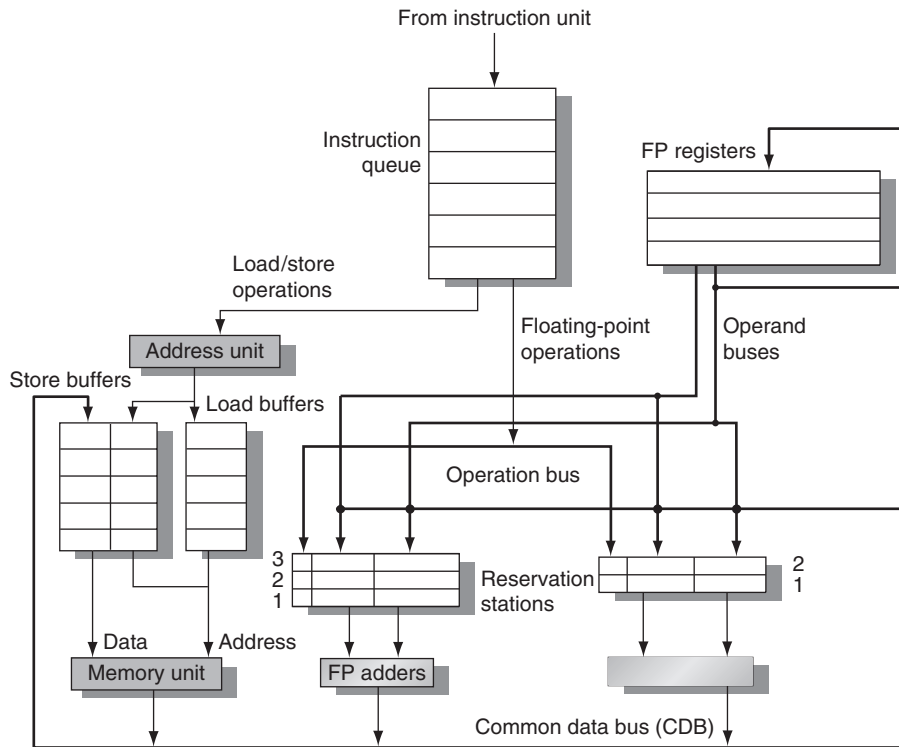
From instruction unit

Instruction queue

FP registers

Load/store operations

Floating-point operations

Operand buses

Address unit

Store buffers

Load buffers

Operation bus

3
2
1

Reservation stations

2
1

Data

Address

Memory unit

FP adders

Common data bus (CDB)